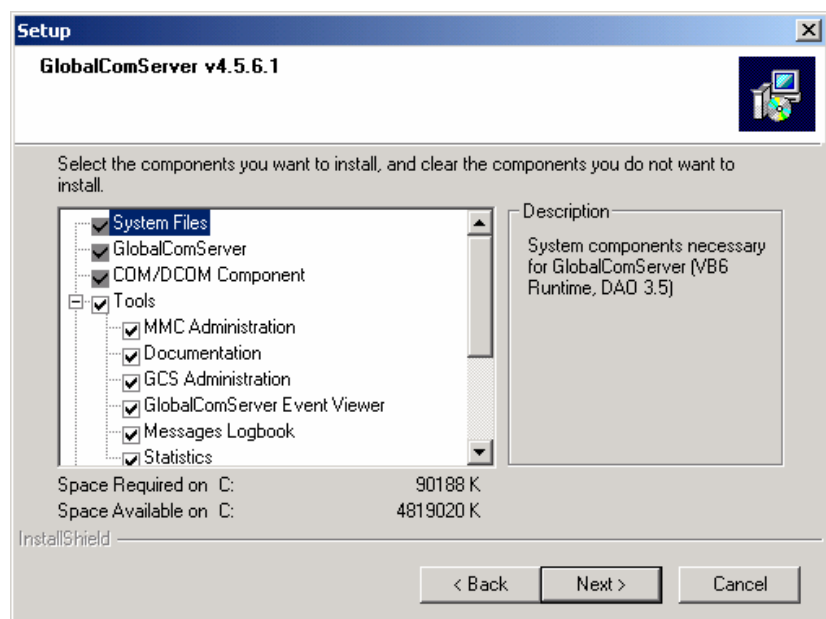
Setup

GlobalComServer v4.5.6.1

Select the components you want to install, and clear the components you do not want to install.

System Files
GlobalComServer
COM/DCOM Component
Tools
MMC Administration
Documentation
GCS Administration
GlobalComServer Event Viewer
Messages Logbook
Statistics

Description

System components necessary for GlobalComServer (VB6 Runtime, DAO 3.5)

Space Required on C: 90188 K
Space Available on C: 4819020 K

InstallShield

< Back
Next >
Cancel